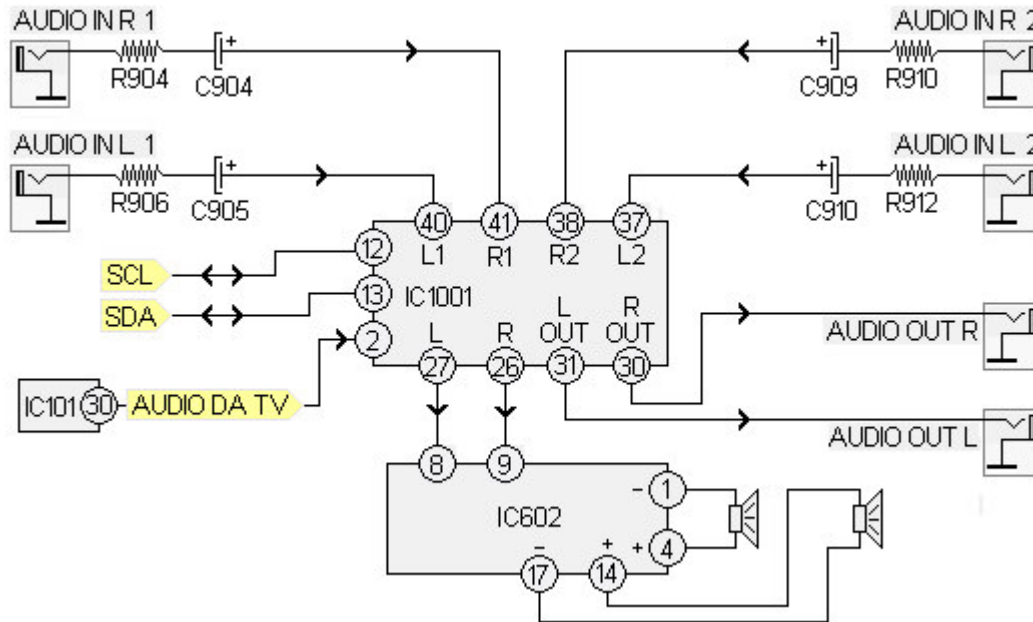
AUDIO IN R 1
R904
C904
+
AUDIO IN R 2
+
C909
R910
AUDIO IN L 1
R906
C905
+
AUDIO IN L 2
+
C910
R912
40
L1
41
R1
38
R2
37
L2
12
SCL
13
SDA
IC1001
2
L
R
L
OUT
R
OUT
AUDIO OUT R
27
26
31
30
IC101
30
AUDIO DA TV
AUDIO OUT L
8
9
IC602
-
1
+
4
-
17
+
14